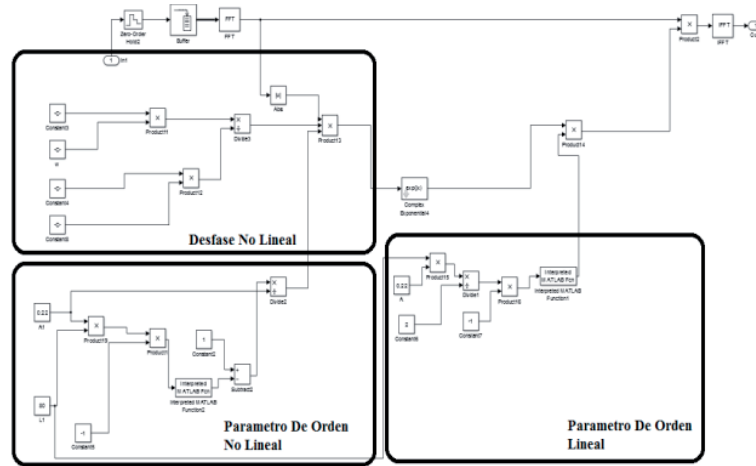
1
In1
Zero-Order Hold2
Buffer
FFT
FFT
Product2
IFFT
Out
|u|
Abs
Constant3
Product11
c
Divide3
Product13
Constant4
Product12
Constant5
exp(ju)
Complex Exponential4
Product14
Desfase No Lineal
0.22
A1
Divide2
Product15
Product17
1
Constant2
Interpreted MATLAB Fcn
Interpreted MATLAB Function2
Subtract2
50
L1
-1
Constant8
Parametro De Orden No Lineal
0.22
A
Product16
Divide1
Product10
Interpreted MATLAB Fcn
Interpreted MATLAB Function1
2
Constant6
-1
Constant7
Parametro De Orden Lineal